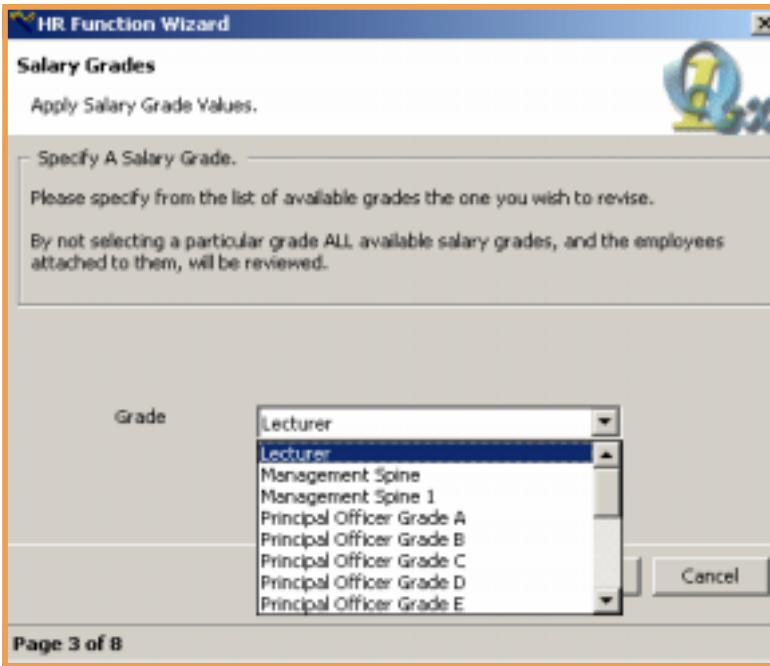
HR Function Wizard

Salary Grades

Apply Salary Grade Values.

Specify A Salary Grade.

Please specify from the list of available grades the one you wish to revise.

By not selecting a particular grade ALL available salary grades, and the employees attached to them, will be reviewed.

Grade

Lecturer

Lecturer
Management Spine
Management Spine 1
Principal Officer Grade A
Principal Officer Grade B
Principal Officer Grade C
Principal Officer Grade D
Principal Officer Grade E

Cancel

Page 3 of 8